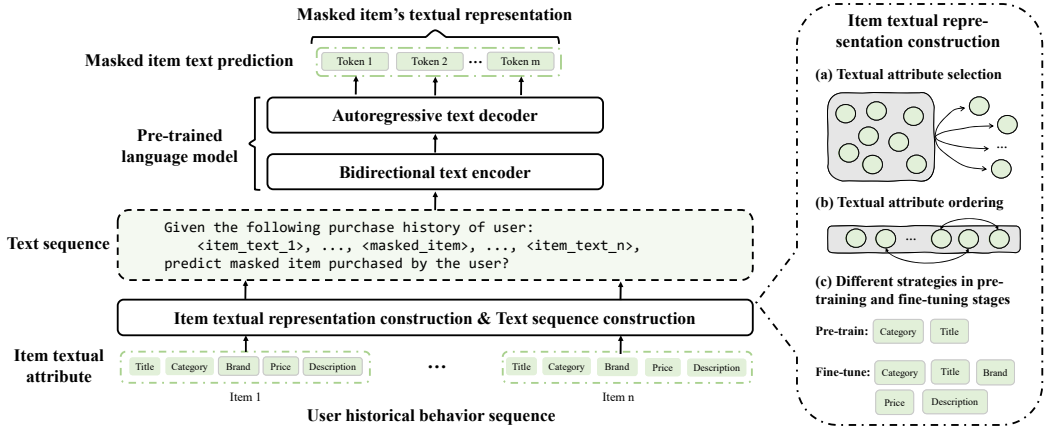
Masked item's textual representation

Masked item text prediction

Token 1 Token 2 ··· Token m

Pre-trained language model

Autoregressive text decoder

Bidirectional text encoder

Text sequence

Given the following purchase history of user:
<item_text_1>, ..., <masked_item>, ..., <item_text_n>,
predict masked item purchased by the user?

Item textual representation construction & Text sequence construction

Item textual attribute

Title Category Brand Price Description

···

Title Category Brand Price Description

Item 1

Item n

User historical behavior sequence

Item textual representation construction

(a) Textual attribute selection

···

(b) Textual attribute ordering

···

(c) Different strategies in pre-training and fine-tuning stages

Pre-train: Category Title

Fine-tune: Category Title Brand Price Description